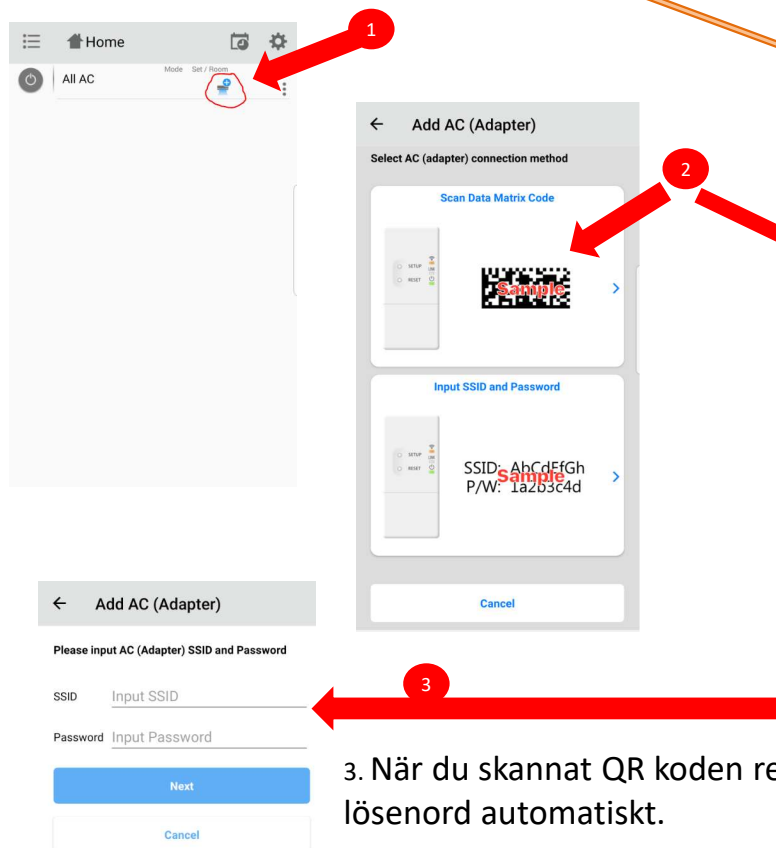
Home

Mode Set / Room

All AC

1

Add AC (Adapter)

Select AC (adapter) connection method

2

Scan Data Matrix Code

SETUP
RESET
LAN

Sample

Input SSID and Password

SETUP
RESET

SSID: AbCdEfGh
P/W: 1a2b3c4d
Sample

Cancel

Add AC (Adapter)

Please input AC (Adapter) SSID and Password

3

SSID Input SSID

Password Input Password

Next

Cancel

3. När du skannat QR koden re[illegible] lösenord automatiskt.